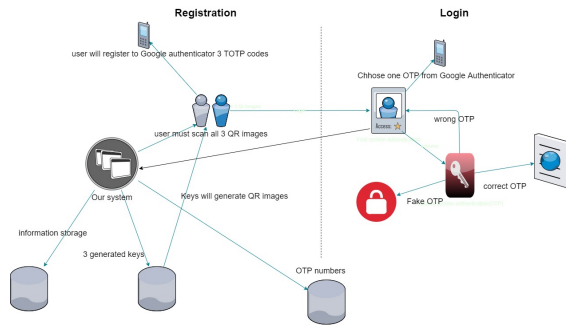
Registration

Login

user will register to Google authenticator 3 TOTP codes

Chhose one OTP from Google Authenticator

user must scan all 3 QR images

license

wrong OTP

Our system

correct OTP

Keys will generate QR images

Fake OTP

information storage

3 generated keys

OTP numbers